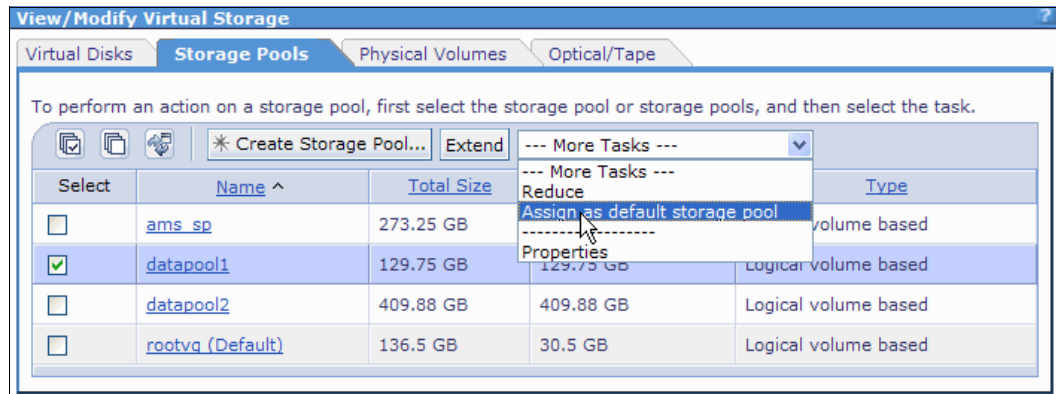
View/Modify Virtual Storage

Virtual Disks | Storage Pools | Physical Volumes | Optical/Tape

To perform an action on a storage pool, first select the storage pool or storage pools, and then select the task.

Create Storage Pool... | Extend | --- More Tasks ---

--- More Tasks ---
Reduce
Assign as default storage pool
------------------
Properties

| Select | Name ^ | Total Size | | Type |
|---|---|---|---|---|
| ☐ | ams_sp | 273.25 GB | | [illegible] volume based |
| ☑ | datapool1 | 129.75 GB | 129.75 GB | Logical volume based |
| ☐ | datapool2 | 409.88 GB | 409.88 GB | Logical volume based |
| ☐ | rootvg (Default) | 136.5 GB | 30.5 GB | Logical volume based |